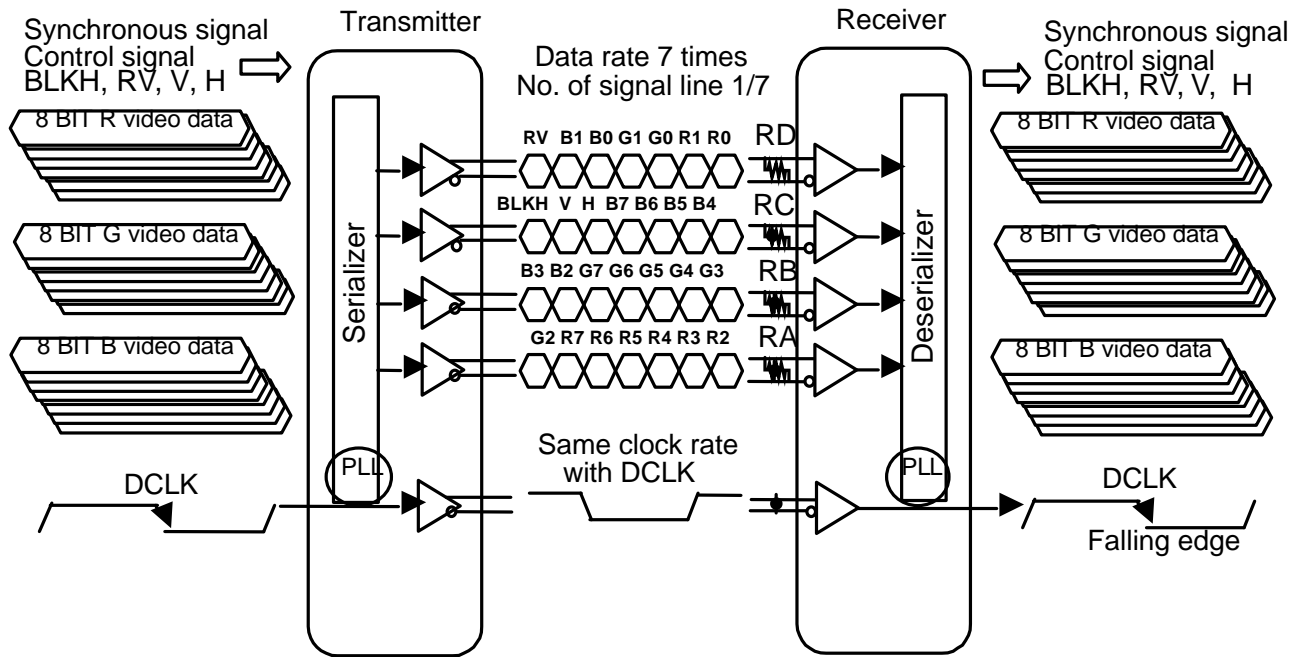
Synchronous signal
Control signal
BLKH, RV, V, H

Transmitter

Data rate 7 times
No. of signal line 1/7

Receiver

Synchronous signal
Control signal
BLKH, RV, V, H

8 BIT R video data

8 BIT G video data

8 BIT B video data

Serializer

RV B1 B0 G1 G0 R1 R0

RD

BLKH V H B7 B6 B5 B4

RC

B3 B2 G7 G6 G5 G4 G3

RB

G2 R7 R6 R5 R4 R3 R2

RA

Deserializer

8 BIT R video data

8 BIT G video data

8 BIT B video data

PLL

DCLK

Same clock rate
with DCLK

PLL

DCLK

Falling edge